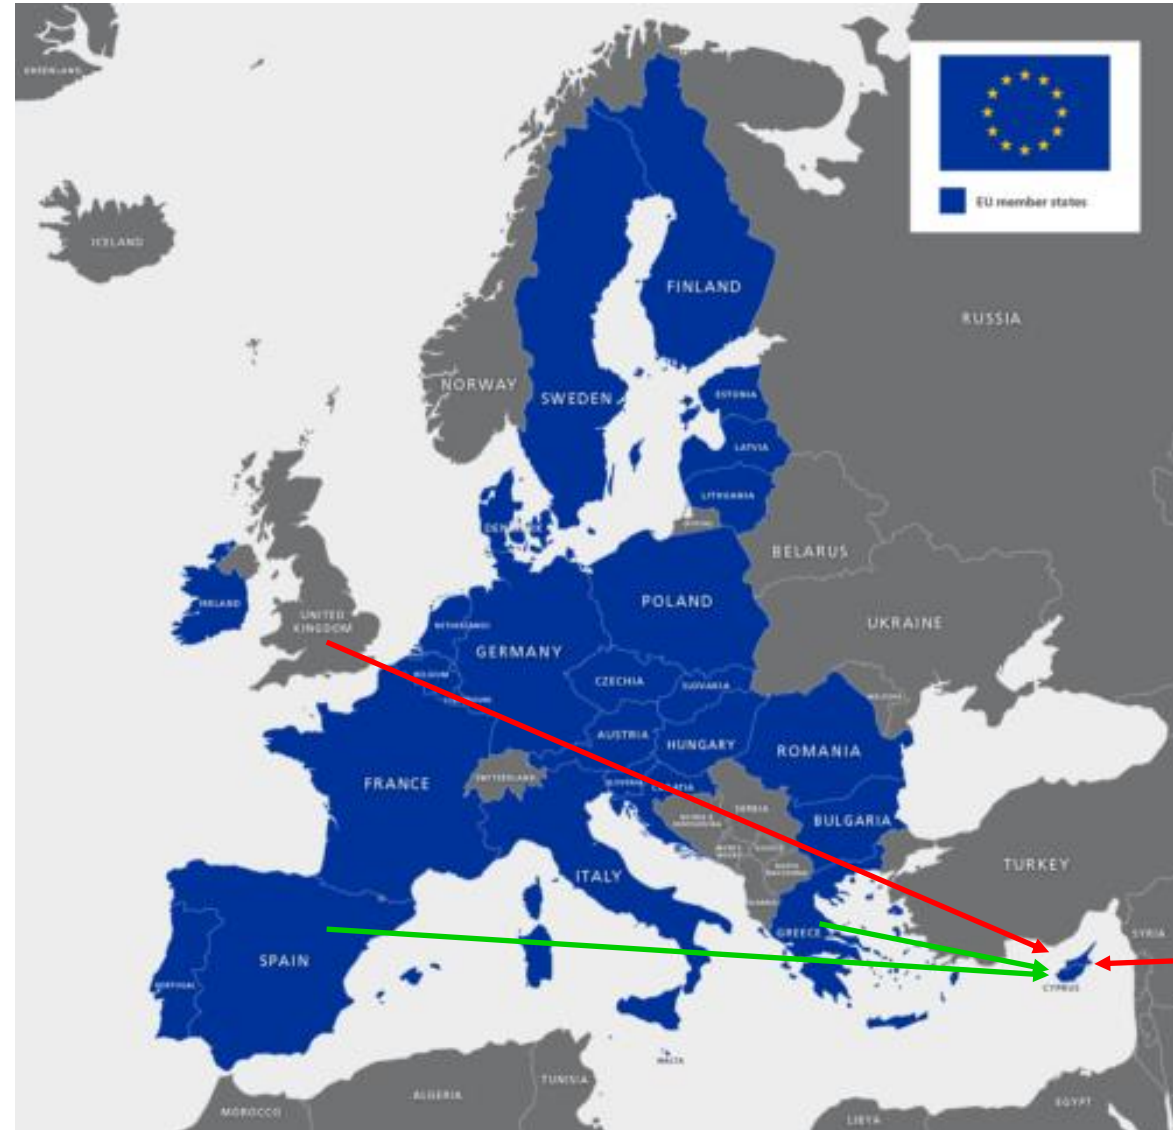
EU member states

GREENLAND
ICELAND
FINLAND
RUSSIA
NORWAY
SWEDEN
ESTONIA
LATVIA
LITHUANIA
RUSSIA
DENMARK
BELARUS
IRELAND
UNITED KINGDOM
NETHERLANDS
POLAND
UKRAINE
GERMANY
BELGIUM
LUXEMBOURG
CZECHIA
SLOVAKIA
MOLDOVA
AUSTRIA
HUNGARY
ROMANIA
FRANCE
SWITZERLAND
SLOVENIA
CROATIA
BOSNIA & HERZEGOVINA
SERBIA
MONTENEGRO
KOSOVO
NORTH MACEDONIA
ALBANIA
BULGARIA
ITALY
TURKEY
PORTUGAL
SPAIN
GREECE
CYPRUS
SYRIA
MALTA
TUNISIA
MOROCCO
ALGERIA
LIBYA
EGYPT